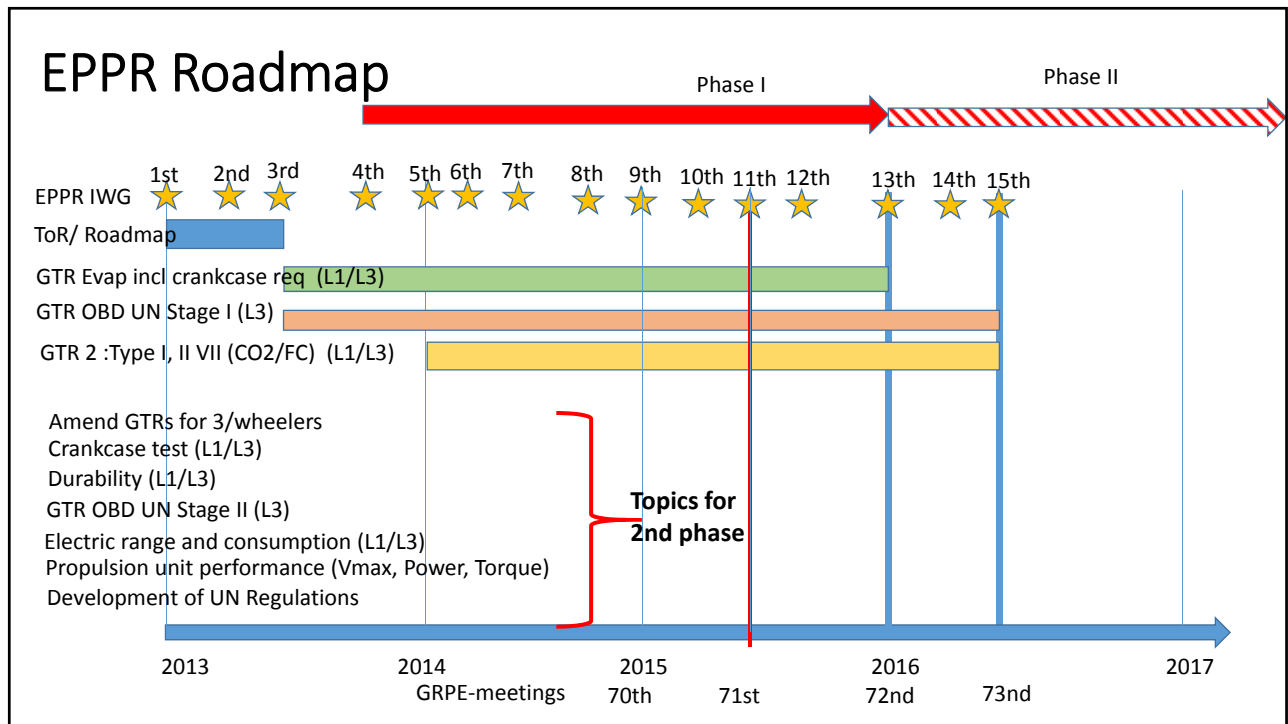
EPPR Roadmap

Phase I

Phase II

1st 2nd 3rd 4th 5th 6th 7th 8th 9th 10th 11th 12th 13th 14th 15th

EPPR IWG

ToR/ Roadmap

GTR Evap incl crankcase req (L1/L3)

GTR OBD UN Stage I (L3)

GTR 2 :Type I, II VII (CO2/FC) (L1/L3)

Amend GTRs for 3/wheelers
Crankcase test (L1/L3)
Durability (L1/L3)
GTR OBD UN Stage II (L3)
Electric range and consumption (L1/L3)
Propulsion unit performance (Vmax, Power, Torque)
Development of UN Regulations

Topics for 2nd phase

2013 2014 2015 2016 2017

GRPE-meetings 70th 71st 72nd 73nd